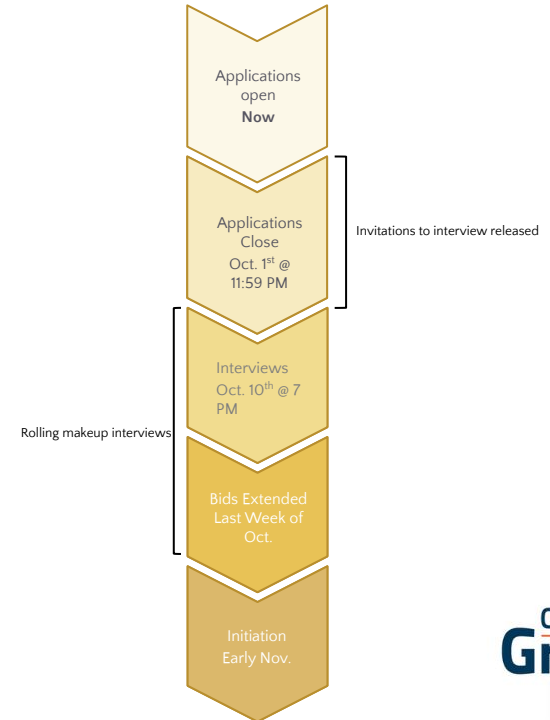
Applications open
**Now**

Applications Close
Oct. 1$^{st}$ @ 11:59 PM

Invitations to interview released

Interviews
Oct. 10$^{th}$ @ 7 PM

Rolling makeup interviews

Bids Extended Last Week of Oct.

Initiation
Early Nov.

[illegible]